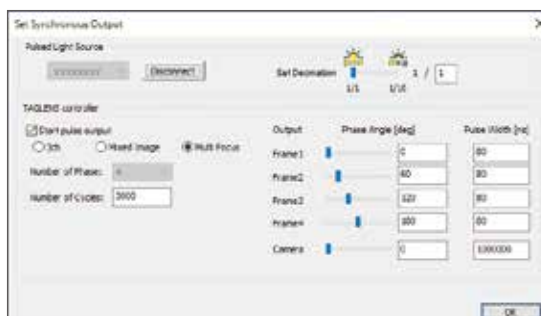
Set Synchronous Output

Pulsed Light Source

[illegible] Disconnect

Set Decimation 1 / 1

1/1 1/10

TAGLENS controller

☑ Start pulse output

○ 1ch ○ Mixed image ◉ Multi Focus

Number of Phase: 4

Number of Cycles: 3000

| Output | Phase Angle [deg] | Pulse Width [ns] |
|---|---|---|
| Frame1 | 0 | 80 |
| Frame2 | 60 | 80 |
| Frame3 | 120 | 80 |
| Frame4 | 180 | 80 |
| Camera | 0 | 1000000 |

OK